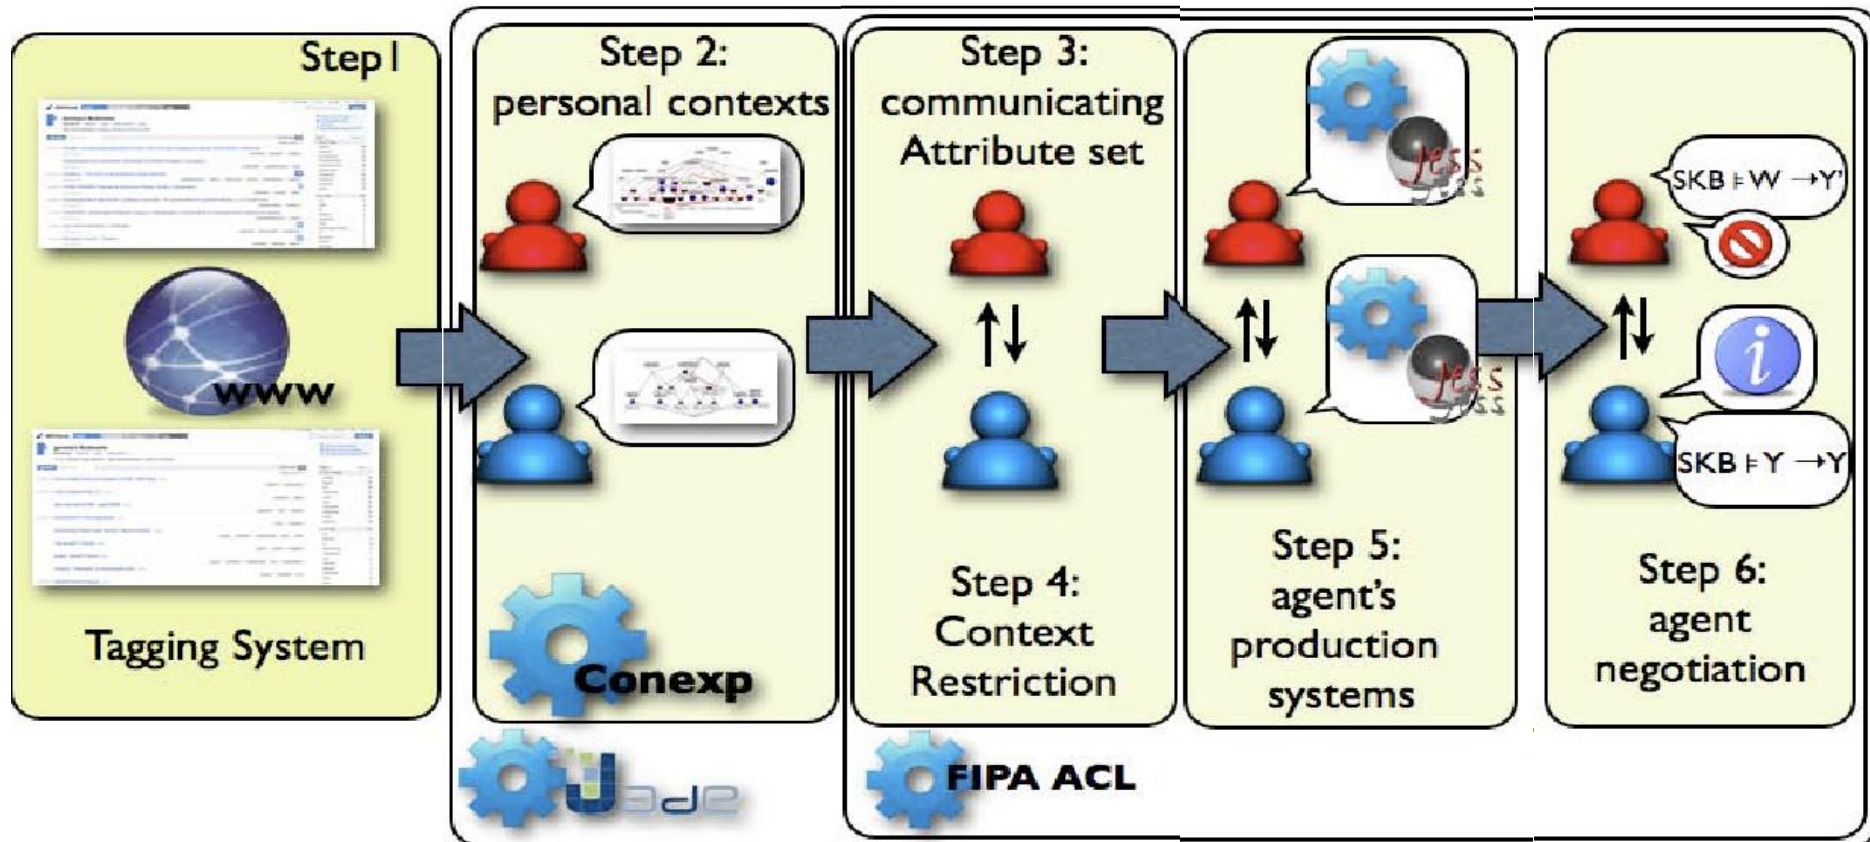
Step 1

www

Tagging System

Step 2:
personal contexts

Conexp

Jade

Step 3:
communicating
Attribute set

Step 4:
Context
Restriction

FIPA ACL

Jess

Jess

Step 5:
agent's
production
systems

SKB $\models$ W $\rightarrow$ Y'

i

SKB $\models$ Y $\rightarrow$ Y

Step 6:
agent
negotiation